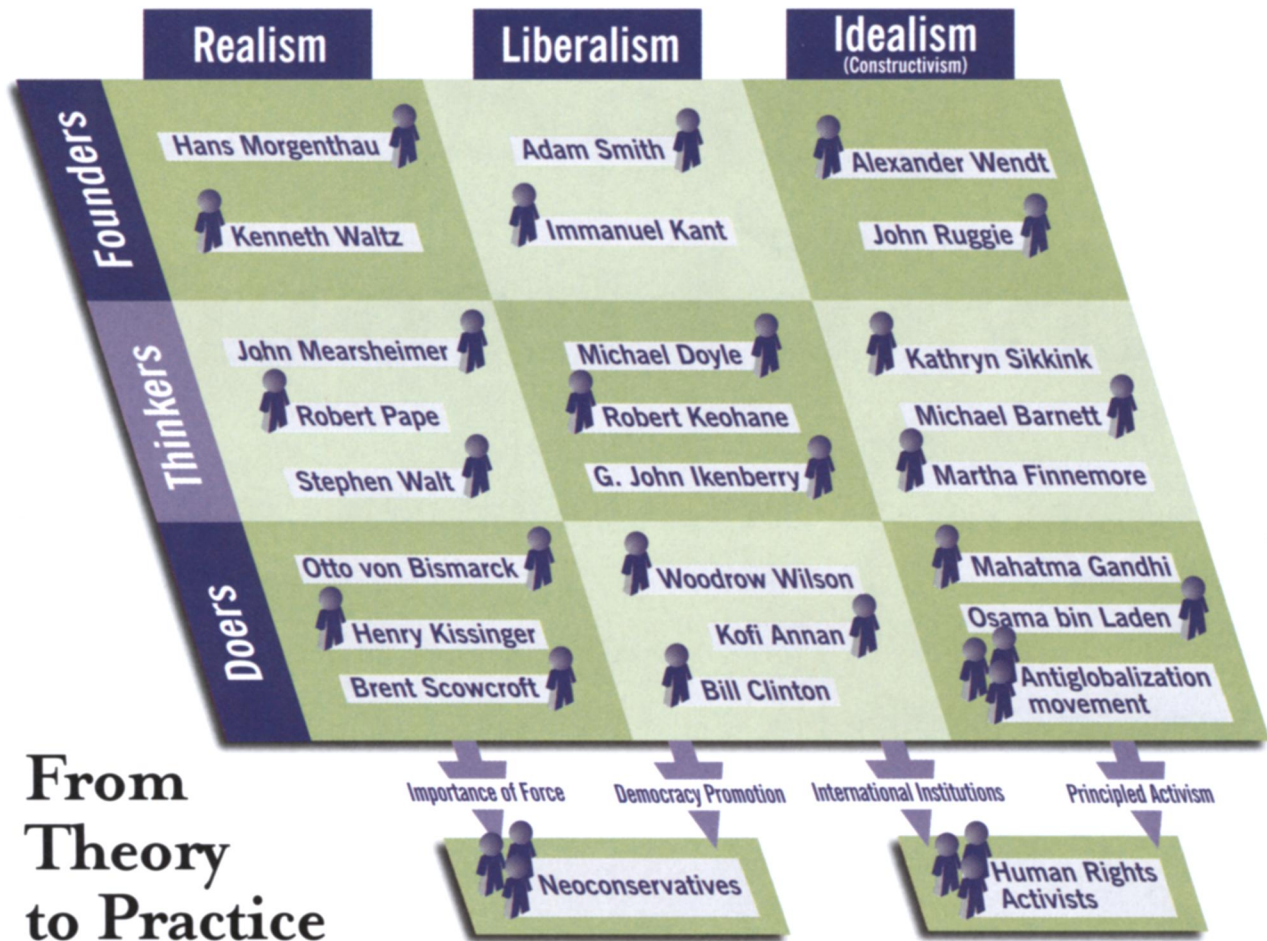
| | Realism | Liberalism | Idealism (Constructivism) |
|---|---|---|---|
| Founders | Hans Morgenthau<br>Kenneth Waltz | Adam Smith<br>Immanuel Kant | Alexander Wendt<br>John Ruggie |
| Thinkers | John Mearsheimer<br>Robert Pape<br>Stephen Walt | Michael Doyle<br>Robert Keohane<br>G. John Ikenberry | Kathryn Sikkink<br>Michael Barnett<br>Martha Finnemore |
| Doers | Otto von Bismarck<br>Henry Kissinger<br>Brent Scowcroft | Woodrow Wilson<br>Kofi Annan<br>Bill Clinton | Mahatma Gandhi<br>Osama bin Laden<br>Antiglobalization movement |

From Theory to Practice

Importance of Force

Democracy Promotion

International Institutions

Principled Activism

Neoconservatives

Human Rights Activists